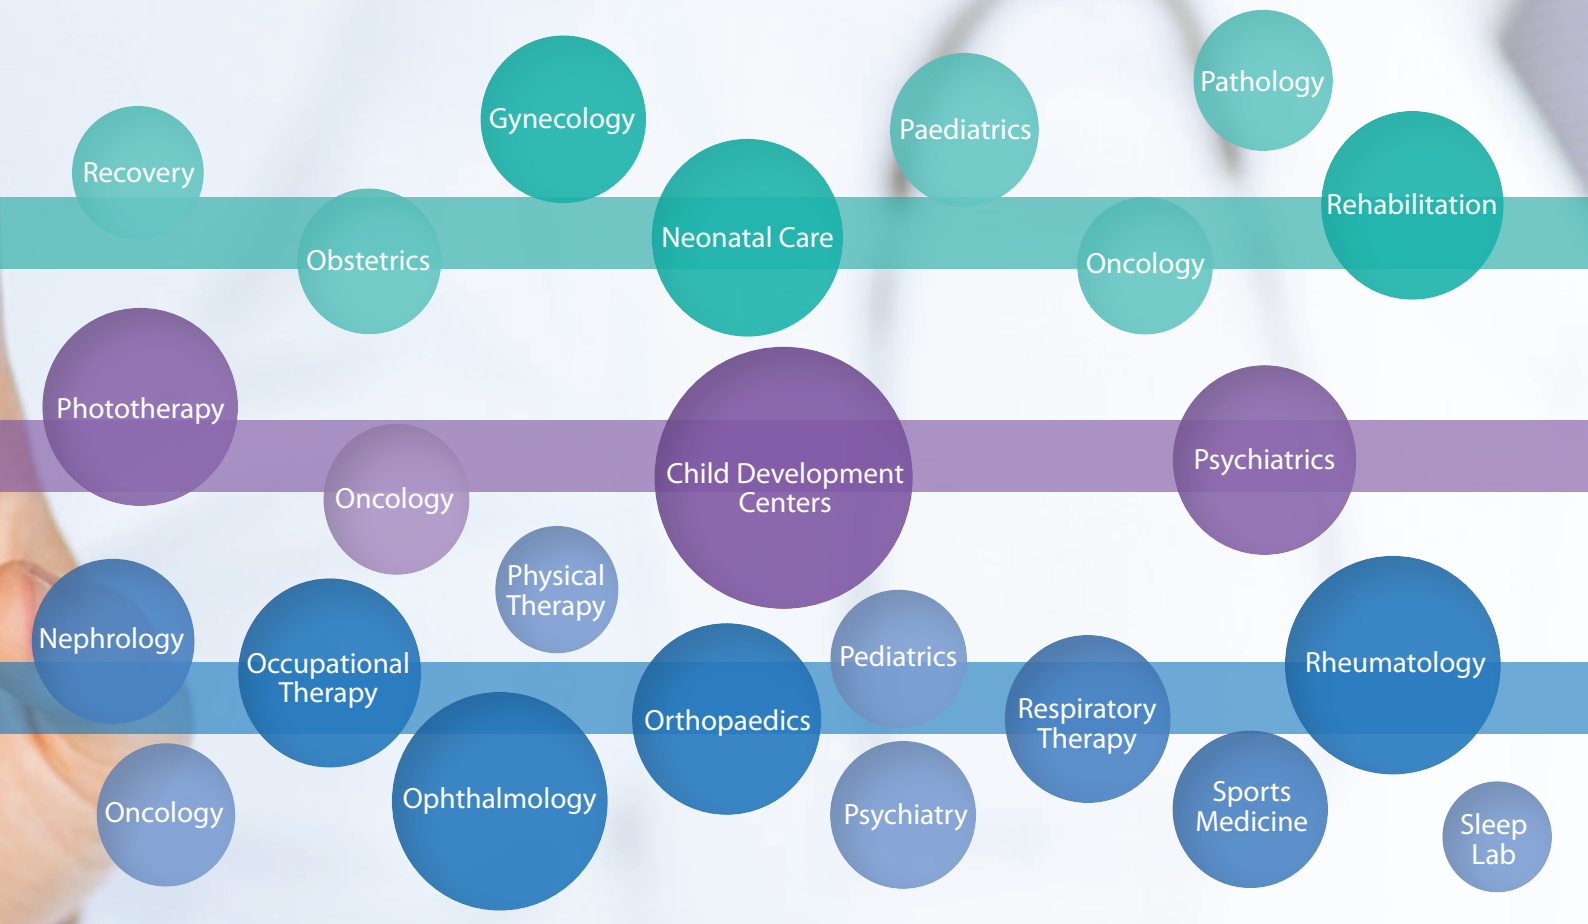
Gynecology

Paediatrics

Pathology

Recovery

Obstetrics

Neonatal Care

Oncology

Rehabilitation

Phototherapy

Oncology

Child Development Centers

Psychiatrics

Physical Therapy

Nephrology

Occupational Therapy

Orthopaedics

Pediatrics

Respiratory Therapy

Rheumatology

Oncology

Ophthalmology

Psychiatry

Sports Medicine

Sleep Lab